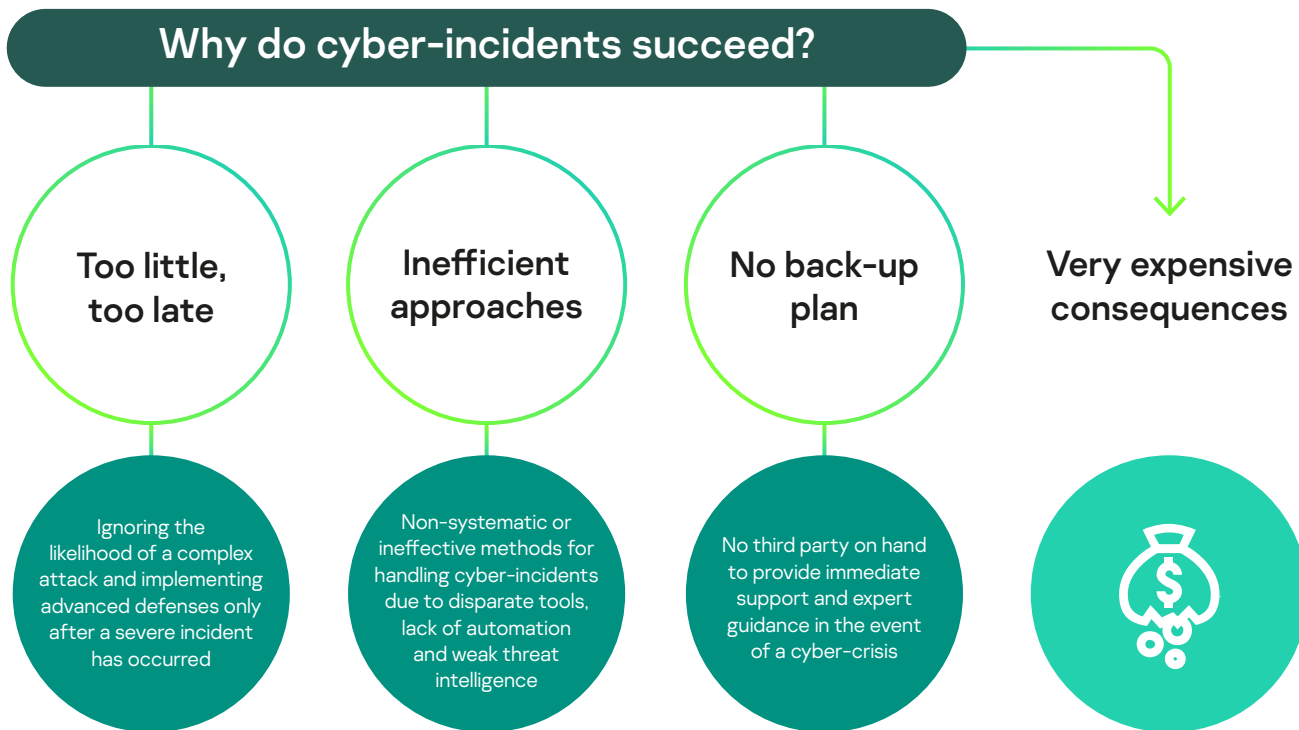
Why do cyber-incidents succeed?

Too little, too late

Inefficient approaches

No back-up plan

Very expensive consequences

Ignoring the likelihood of a complex attack and implementing advanced defenses only after a severe incident has occurred

Non-systematic or ineffective methods for handling cyber-incidents due to disparate tools, lack of automation and weak threat intelligence

No third party on hand to provide immediate support and expert guidance in the event of a cyber-crisis

$